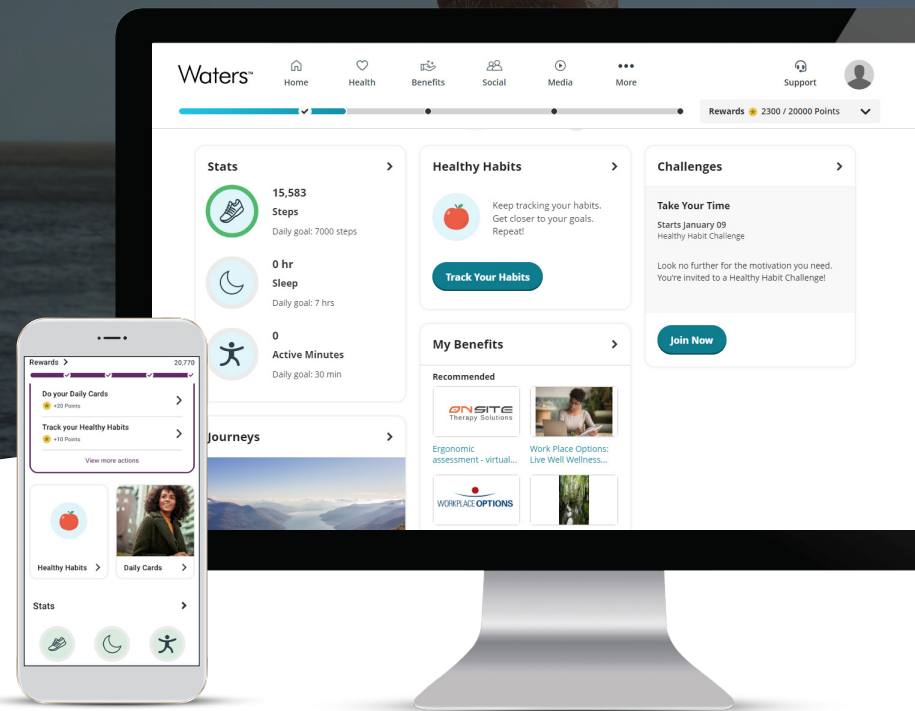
Waters™

Home
Health
Benefits
Social
Media
More
Support

Rewards 2300 / 20000 Points

Stats
15,583
Steps
Daily goal: 7000 steps
0 hr
Sleep
Daily goal: 7 hrs
0
Active Minutes
Daily goal: 30 min

Journeys

Healthy Habits
Keep tracking your habits. Get closer to your goals. Repeat!
Track Your Habits

My Benefits
Recommended
ONSITE Therapy Solutions
Ergonomic assessment - virtual...
Work Place Options: Live Well Wellness...
WORKPLACE OPTIONS

Challenges
Take Your Time
Starts January 09
Healthy Habit Challenge
Look no further for the motivation you need. You're invited to a Healthy Habit Challenge!
Join Now

Rewards
20,770
Do your Daily Cards
+20 Points
Track your Healthy Habits
+10 Points
View more actions
Healthy Habits
Daily Cards
Stats